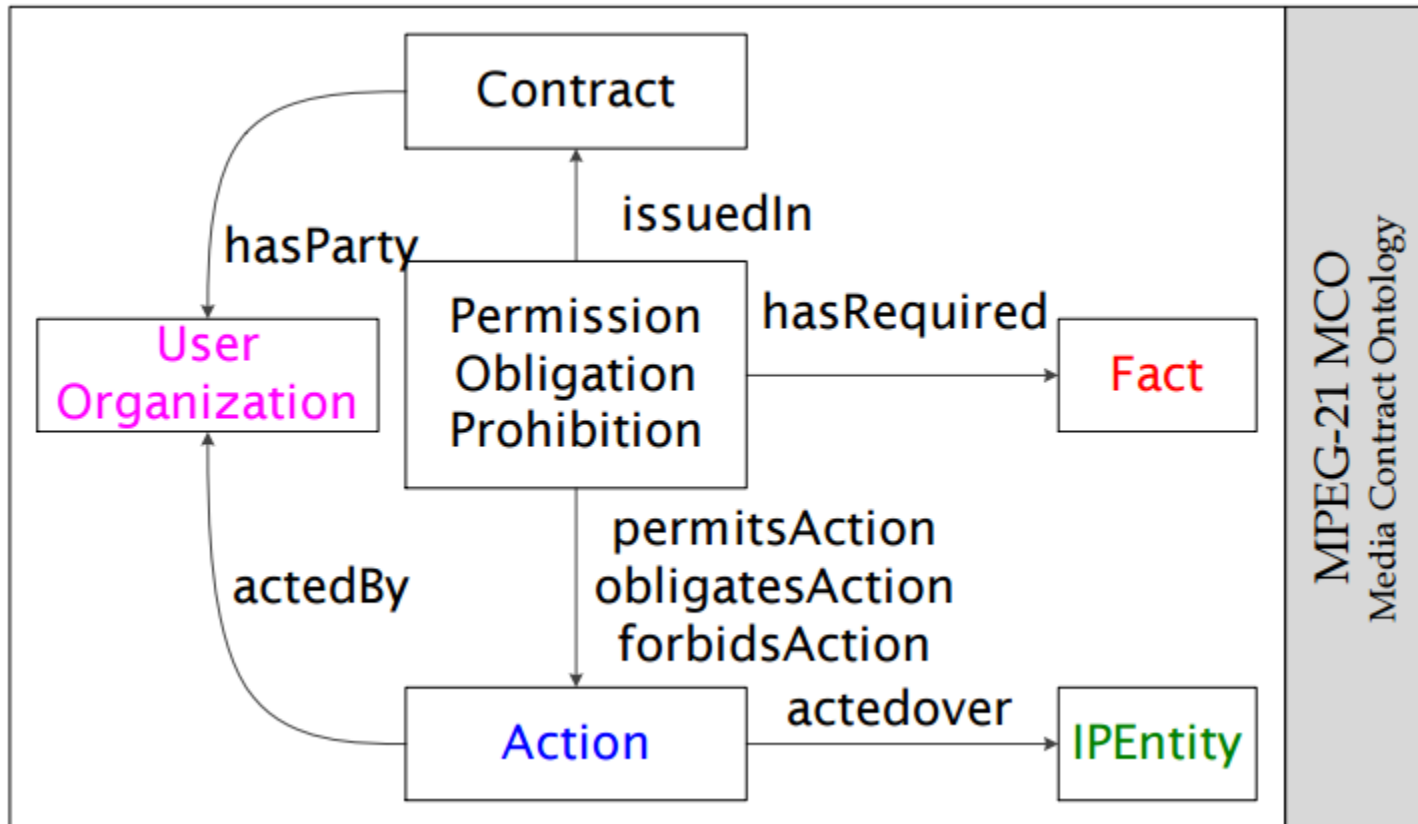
Contract

hasParty

issuedIn

User
Organization

Permission
Obligation
Prohibition

hasRequired

Fact

actedBy

permitsAction
obligatesAction
forbidsAction

Action

actedover

IPEntity

MPEG-21 MCO
Media Contract Ontology